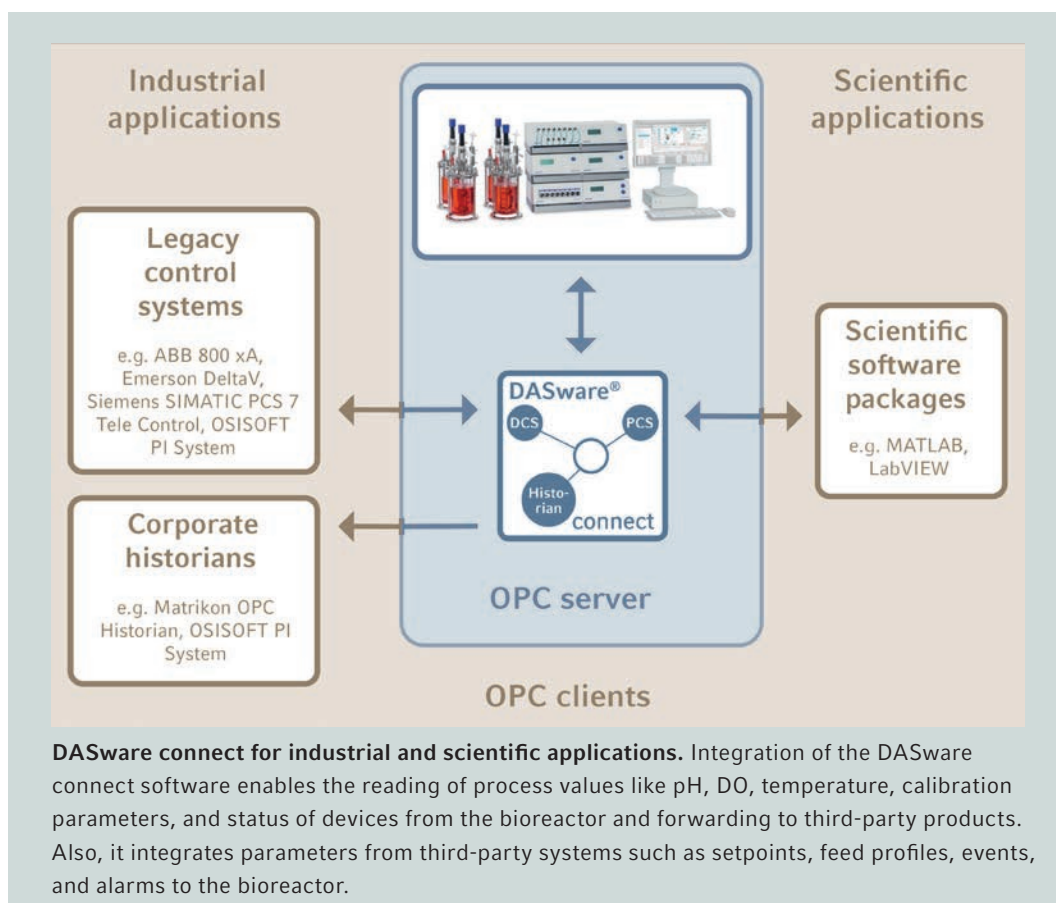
Industrial applications

Scientific applications

Legacy control systems

e.g. ABB 800 xA, Emerson DeltaV, Siemens SIMATIC PCS 7 Tele Control, OSISOFT PI System

Corporate historians

e.g. Matrikon OPC Historian, OSISOFT PI System

DASware®

DCS

PCS

Historian

connect

OPC server

Scientific software packages

e.g. MATLAB, LabVIEW

OPC clients

**DASware connect for industrial and scientific applications.** Integration of the DASware connect software enables the reading of process values like pH, DO, temperature, calibration parameters, and status of devices from the bioreactor and forwarding to third-party products. Also, it integrates parameters from third-party systems such as setpoints, feed profiles, events, and alarms to the bioreactor.